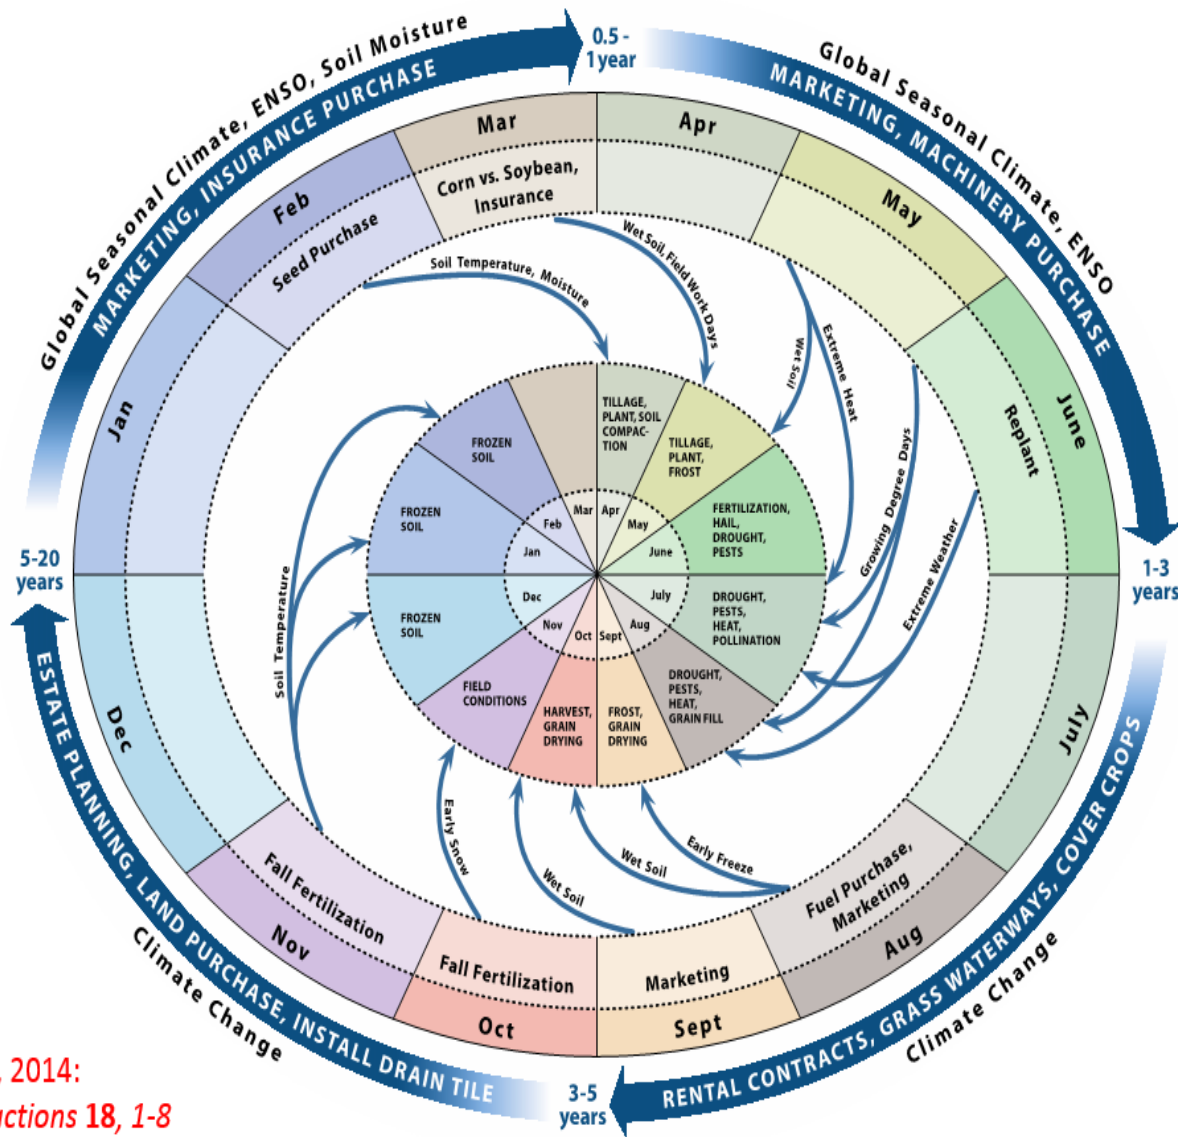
Global Seasonal Climate, ENSO, Soil Moisture
MARKETING, INSURANCE PURCHASE
0.5 - 1 year
Global Seasonal Climate, ENSO
MARKETING, MACHINERY PURCHASE
1-3 years
Climate Change
RENTAL CONTRACTS, GRASS WATERWAYS, COVER CROPS
3-5 years
Climate Change
ESTATE PLANNING, LAND PURCHASE, INSTALL DRAIN TILE
5-20 years

Mar
Apr
May
June
July
Aug
Sept
Oct
Nov
Dec
Jan
Feb

Corn vs. Soybean, Insurance
Seed Purchase
Replant
Fuel Purchase, Marketing
Marketing
Fall Fertilization
Fall Fertilization

Soil Temperature, Moisture
Wet Soil, Field Work Days
Wet Soil
Extreme Heat
Growing Degree Days
Extreme Weather
Early Freeze
Wet Soil
Wet Soil
Early Snow
Soil Temperature

TILLAGE, PLANT, SOIL COMPACTION
TILLAGE, PLANT, FROST
FERTILIZATION, HAIL, DROUGHT, PESTS
DROUGHT, PESTS, HEAT, POLLINATION
DROUGHT, PESTS, HEAT, GRAIN FILL
FROST, GRAIN DRYING
HARVEST, GRAIN DRYING
FIELD CONDITIONS
FROZEN SOIL
FROZEN SOIL
FROZEN SOIL

Mar
Apr
May
June
July
Aug
Sept
Oct
Nov
Dec
Jan
Feb

. 2014:
uctions 18, 1-8